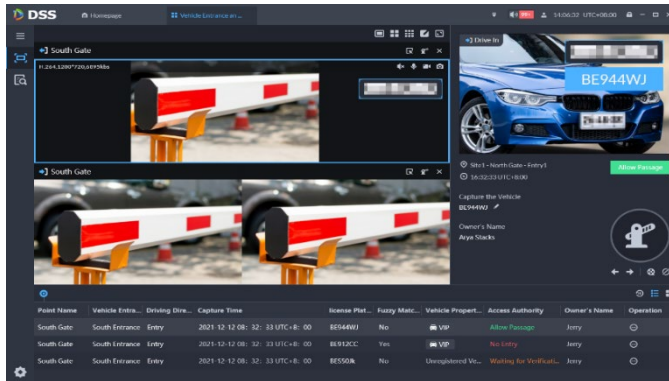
DSS Homepage Vehicle Entrance an...

14:06:32 UTC+08:00

South Gate

H.264,1280*720,6019kbs

South Gate

Drive In

BE944WJ

Site1 - North Gate - Entry1

16:32:33 UTC+8:00

Allow Passage

Capture the Vehicle

BE944WJ

Owner's Name

Arya Stacks

| Point Name | Vehicle Entra... | Driving Dire... | Capture Time | license Plat... | Fuzzy Matc... | Vehicle Propert... | Access Authority | Owner's Name | Operation |
|---|---|---|---|---|---|---|---|---|---|
| South Gate | South Entrance | Entry | 2021-12-12 08: 32: 33 UTC+8: 00 | BE944WJ | No | VIP | Allow Passage | Jerry | |
| South Gate | South Entrance | Entry | 2021-12-12 08: 32: 33 UTC+8: 00 | BE912CC | Yes | VIP | No Entry | Jerry | |
| South Gate | South Entrance | Entry | 2021-12-12 08: 32: 33 UTC+8: 00 | BE550Jk | No | Unregistered Ve... | Waiting for Verificatio... | Jerry | |